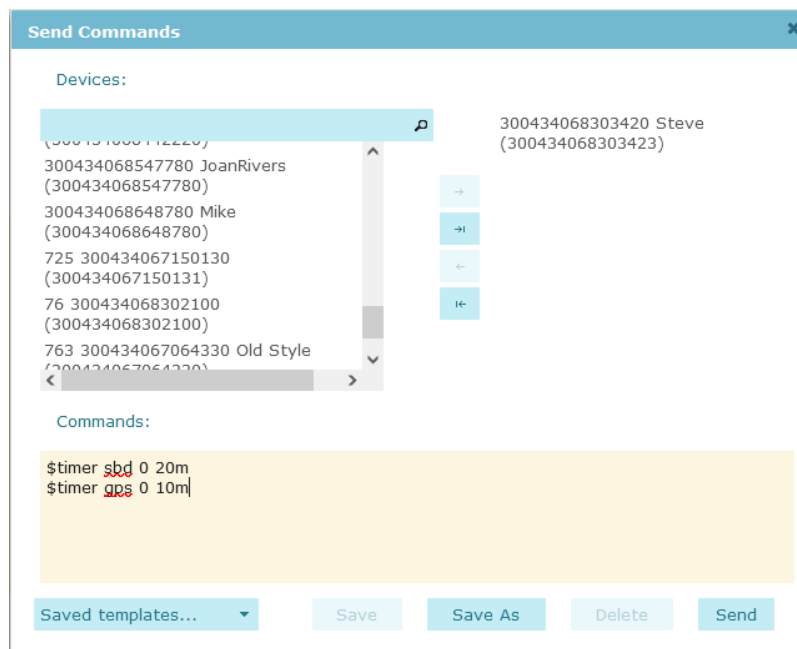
Send Commands

Devices:

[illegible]
300434068547780 JoanRivers (300434068547780)
300434068648780 Mike (300434068648780)
725 300434067150130 (300434067150131)
76 300434068302100 (300434068302100)
763 300434067064330 Old Style
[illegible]

300434068303420 Steve (300434068303423)

Commands:

$timer sbd 0 20m
$timer gps 0 10m

Saved templates...

Save

Save As

Delete

Send